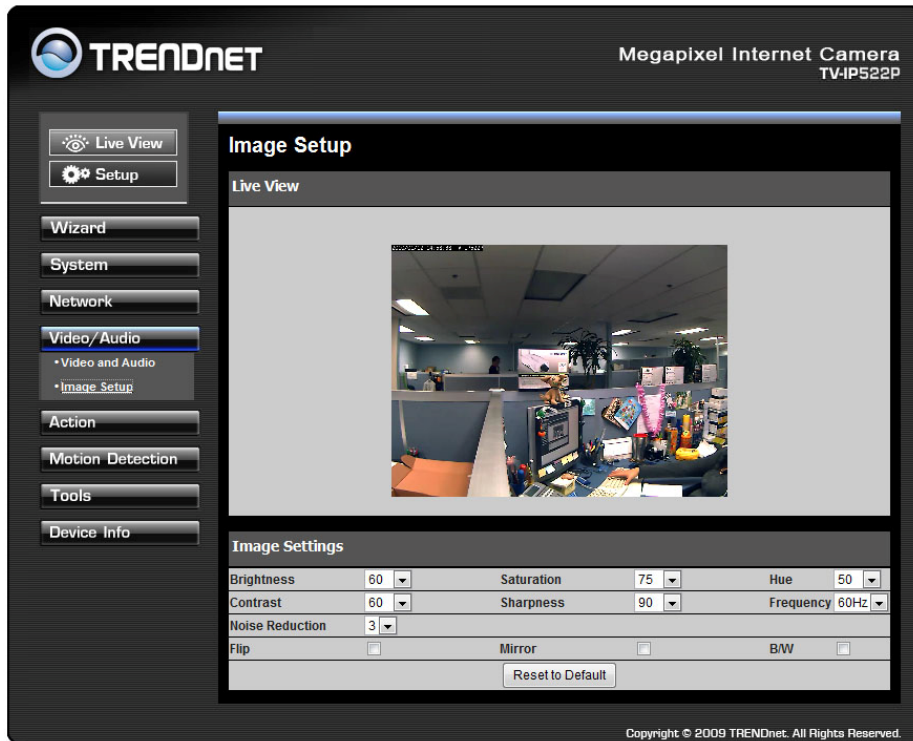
TRENDNET

Megapixel Internet Camera
TV-IP522P

Live View
Setup

Wizard
System
Network
Video/Audio
• Video and Audio
• Image Setup
Action
Motion Detection
Tools
Device Info

Image Setup

Live View

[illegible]

Image Settings

| Brightness | 60 | Saturation | 75 | Hue | 50 |
|---|---|---|---|---|---|
| Contrast | 60 | Sharpness | 90 | Frequency | 60Hz |
| Noise Reduction | 3 | | | | |
| Flip | | Mirror | | B/W | |

Reset to Default

Copyright © 2009 TRENDnet. All Rights Reserved.